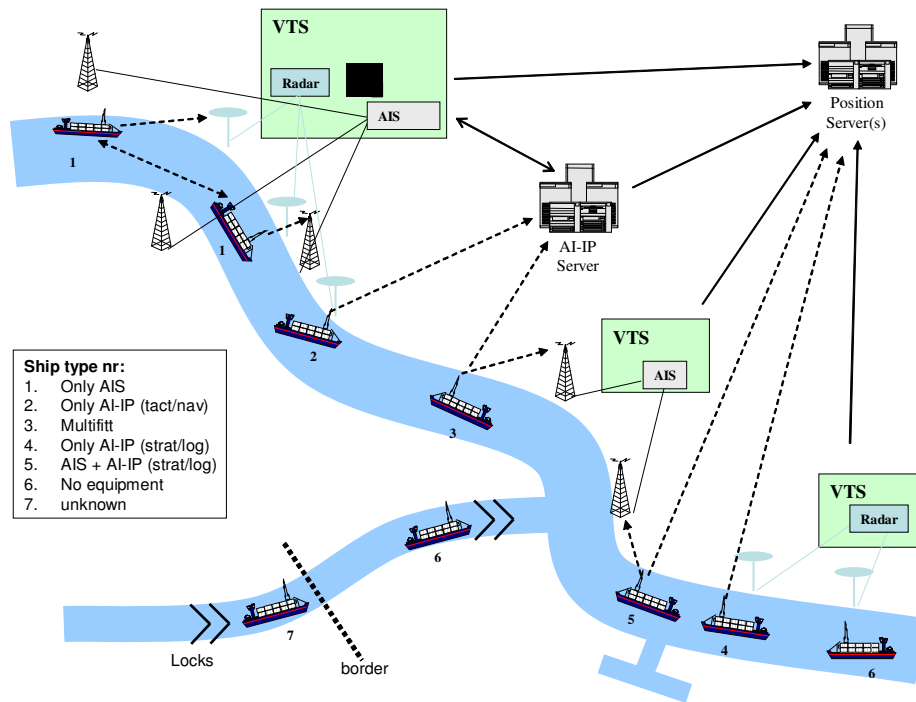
VTS

Radar

AIS

Position Server(s)

1

1

AI-IP Server

2

Ship type nr:
1. Only AIS
2. Only AI-IP (tact/nav)
3. Multifitt
4. Only AI-IP (strat/log)
5. AIS + AI-IP (strat/log)
6. No equipment
7. unknown

VTS

AIS

3

VTS

Radar

6

7

Locks

border

5

4

6